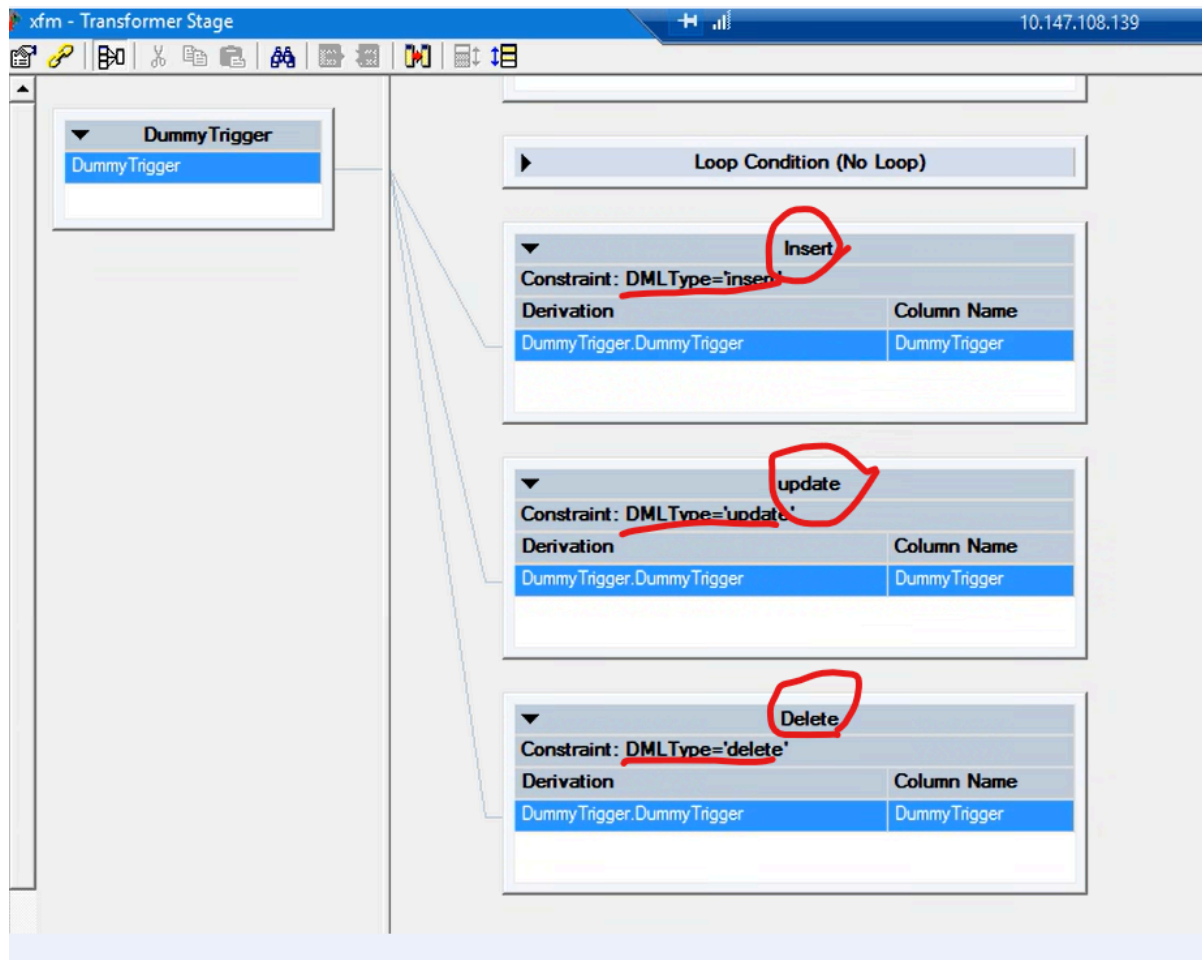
xfm - Transformer Stage

10.147.108.139

DummyTrigger

DummyTrigger

Loop Condition (No Loop)

Insert

Constraint: DMLType='insert'

| Derivation | Column Name |
|---|---|
| DummyTrigger.DummyTrigger | DummyTrigger |

update

Constraint: DMLType='update'

| Derivation | Column Name |
|---|---|
| DummyTrigger.DummyTrigger | DummyTrigger |

Delete

Constraint: DMLType='delete'

| Derivation | Column Name |
|---|---|
| DummyTrigger.DummyTrigger | DummyTrigger |